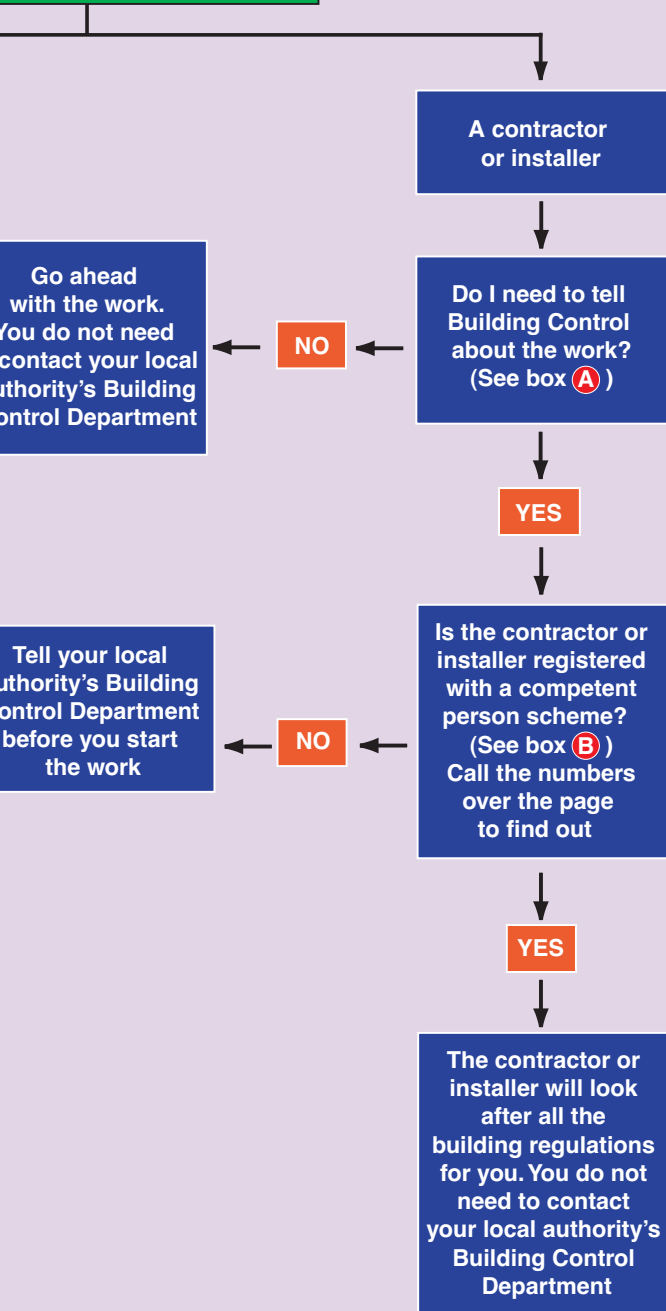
A contractor or installer

Do I need to tell Building Control about the work? (See box A)

NO

Go ahead with the work. You do not need contact your local uthority's Building ontrol Department

YES

Is the contractor or installer registered with a competent person scheme? (See box B) Call the numbers over the page to find out

NO

Tell your local uthority's Building ontrol Department before you start the work

YES

The contractor or installer will look after all the building regulations for you. You do not need to contact your local authority's Building Control Department